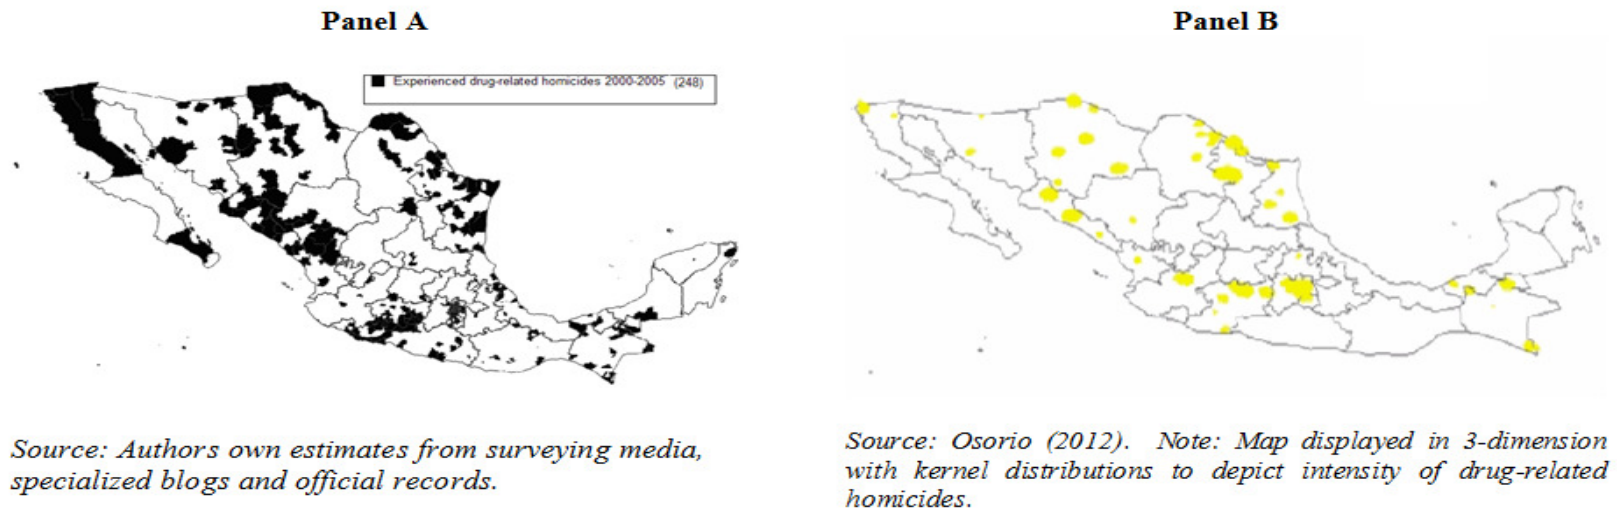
Panel A

Experienced drug-related homicides 2000-2005 (248)

Source: Authors own estimates from surveying media, specialized blogs and official records.

Panel B

Source: Osorio (2012). Note: Map displayed in 3-dimension with kernel distributions to depict intensity of drug-related homicides.